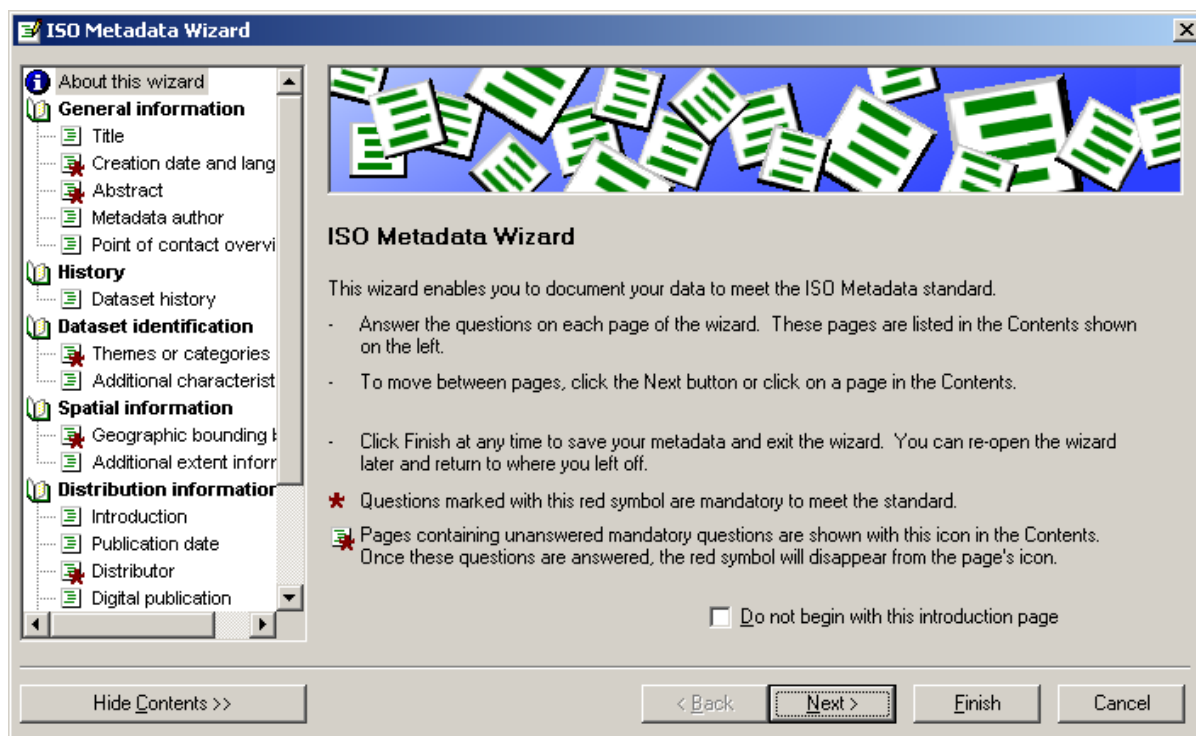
ISO Metadata Wizard

About this wizard
General information
Title
Creation date and lang
Abstract
Metadata author
Point of contact overvi
History
Dataset history
Dataset identification
Themes or categories
Additional characterist
Spatial information
Geographic bounding
Additional extent inforr
Distribution informatior
Introduction
Publication date
Distributor
Digital publication

ISO Metadata Wizard

This wizard enables you to document your data to meet the ISO Metadata standard.

- Answer the questions on each page of the wizard. These pages are listed in the Contents shown on the left.

- To move between pages, click the Next button or click on a page in the Contents.

- Click Finish at any time to save your metadata and exit the wizard. You can re-open the wizard later and return to where you left off.

Questions marked with this red symbol are mandatory to meet the standard.

Pages containing unanswered mandatory questions are shown with this icon in the Contents. Once these questions are answered, the red symbol will disappear from the page's icon.

Do not begin with this introduction page

Hide Contents >>
< Back
Next >
Finish
Cancel